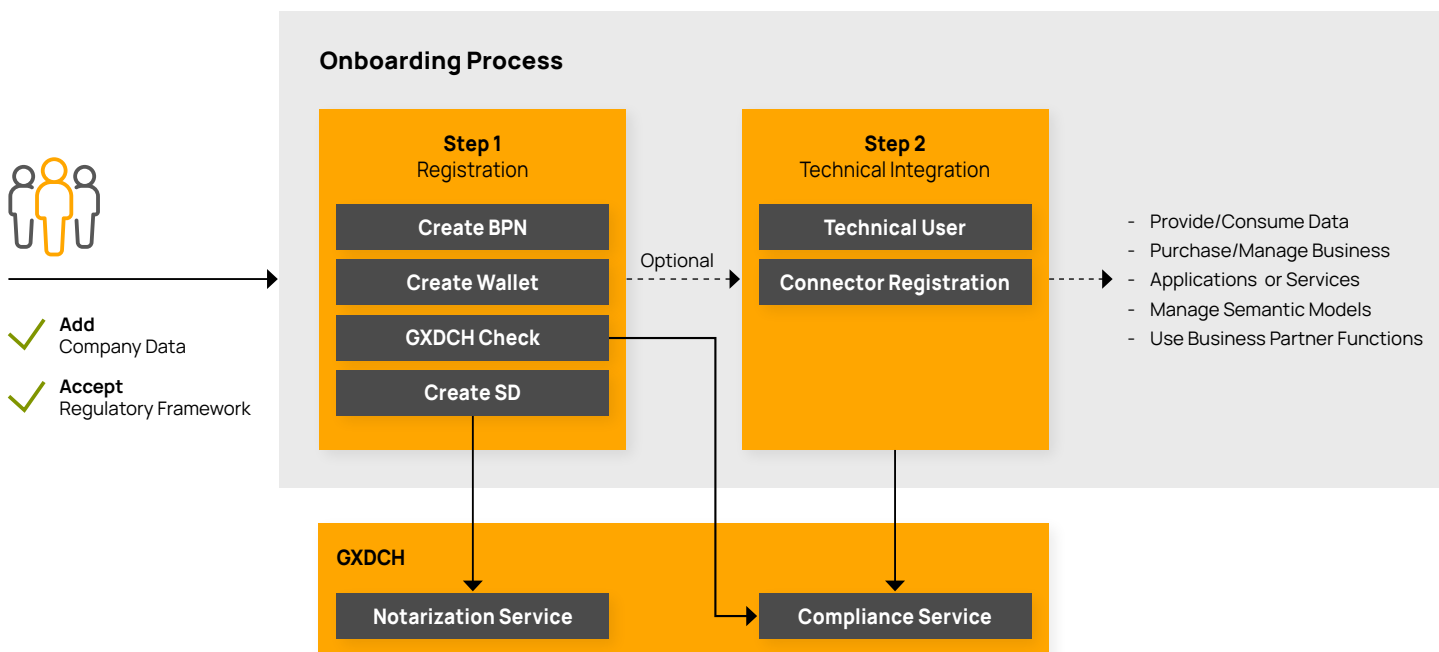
Onboarding Process

Add
Company Data

Accept
Regulatory Framework

Step 1
Registration

Create BPN

Create Wallet

GXDCH Check

Create SD

Optional

Step 2
Technical Integration

Technical User

Connector Registration

- Provide/Consume Data
- Purchase/Manage Business
- Applications or Services
- Manage Semantic Models
- Use Business Partner Functions

GXDCH

Notarization Service

Compliance Service